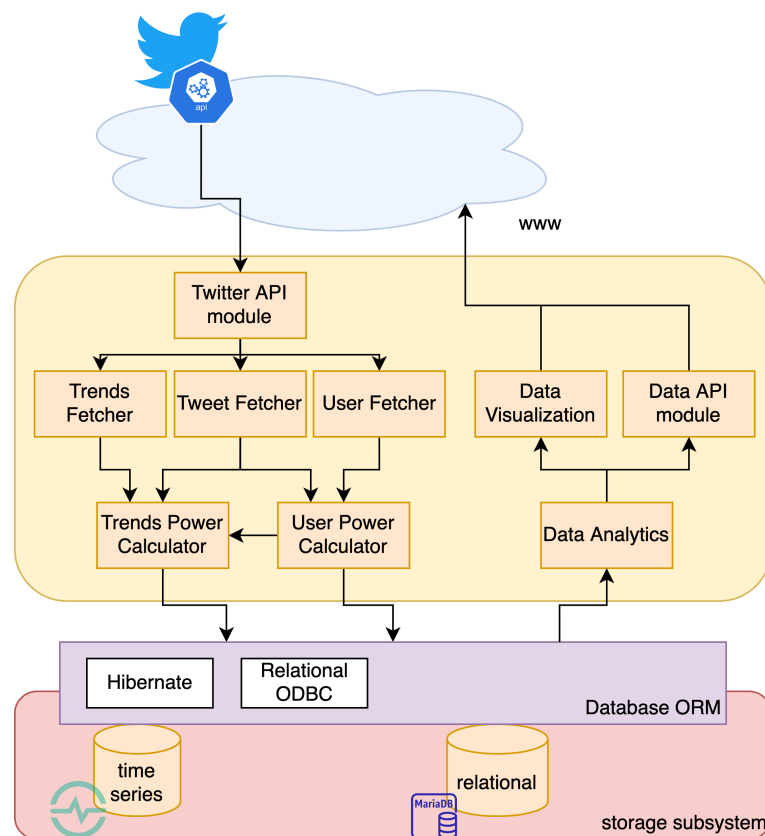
api

www

Twitter API module

Trends Fetcher

Tweet Fetcher

User Fetcher

Data Visualization

Data API module

Trends Power Calculator

User Power Calculator

Data Analytics

Hibernate

Relational ODBC

Database ORM

time series

relational

MariaDB

storage subsystem